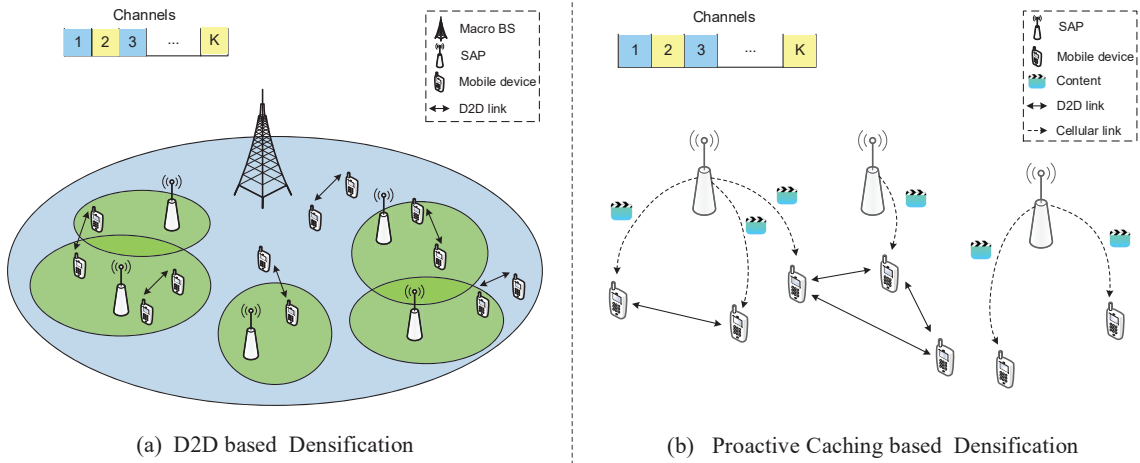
Channels

| 1 | 2 | 3 | ... | K |
|---|---|---|---|---|

Macro BS
SAP
Mobile device
D2D link

(a) D2D based Densification

Channels

| 1 | 2 | 3 | ... | K |
|---|---|---|---|---|

SAP
Mobile device
Content
D2D link
Cellular link

(b) Proactive Caching based Densification